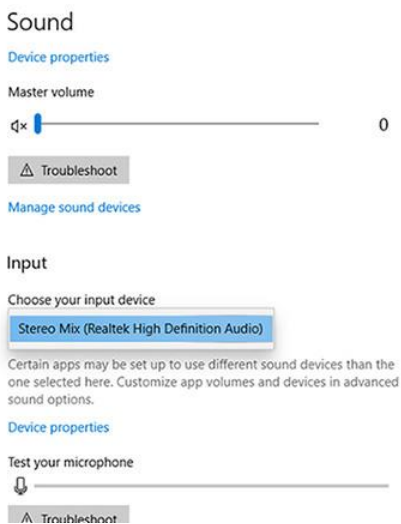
Sound

Device properties

Master volume

0

⚠ Troubleshoot

Manage sound devices

Input

Choose your input device

Stereo Mix (Realtek High Definition Audio)

Certain apps may be set up to use different sound devices than the one selected here. Customize app volumes and devices in advanced sound options.

Device properties

Test your microphone

⚠ Troubleshoot